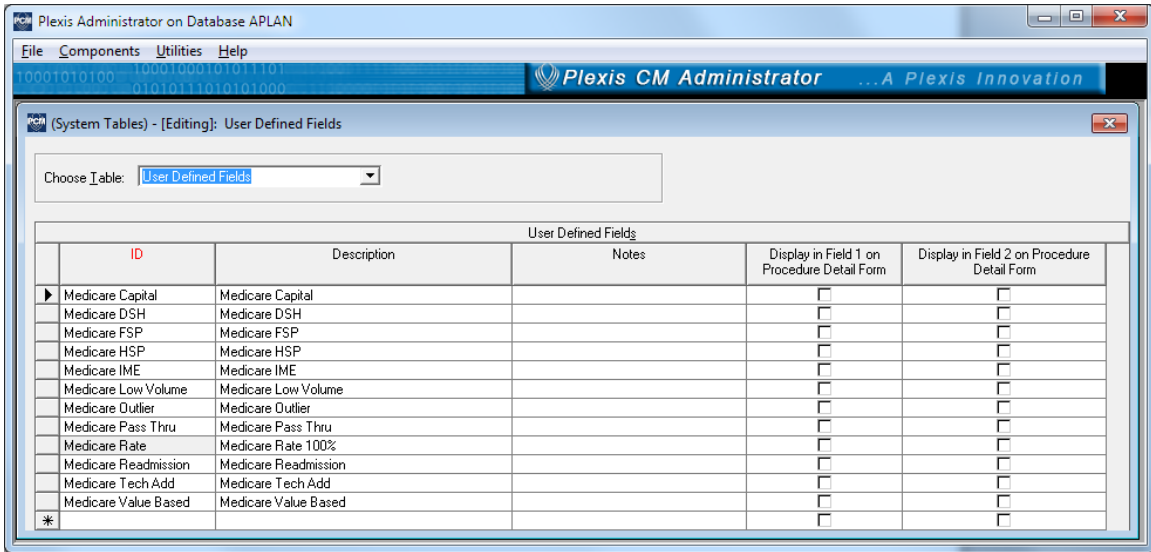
Plexis Administrator on Database APLAN

File Components Utilities Help

10001010100 10001000101011101 01010111010101000

Plexis CM Administrator ...A Plexis Innovation

(System Tables) - [Editing]: User Defined Fields

Choose Table: User Defined Fields

User Defined Fields

| | ID | Description | Notes | Display in Field 1 on Procedure Detail Form | Display in Field 2 on Procedure Detail Form |
|---|---|---|---|---|---|
| ▶ | Medicare Capital | Medicare Capital | | ☐ | ☐ |
| | Medicare DSH | Medicare DSH | | ☐ | ☐ |
| | Medicare FSP | Medicare FSP | | ☐ | ☐ |
| | Medicare HSP | Medicare HSP | | ☐ | ☐ |
| | Medicare IME | Medicare IME | | ☐ | ☐ |
| | Medicare Low Volume | Medicare Low Volume | | ☐ | ☐ |
| | Medicare Outlier | Medicare Outlier | | ☐ | ☐ |
| | Medicare Pass Thru | Medicare Pass Thru | | ☐ | ☐ |
| | Medicare Rate | Medicare Rate 100% | | ☐ | ☐ |
| | Medicare Readmission | Medicare Readmission | | ☐ | ☐ |
| | Medicare Tech Add | Medicare Tech Add | | ☐ | ☐ |
| | Medicare Value Based | Medicare Value Based | | ☐ | ☐ |
| * | | | | ☐ | ☐ |